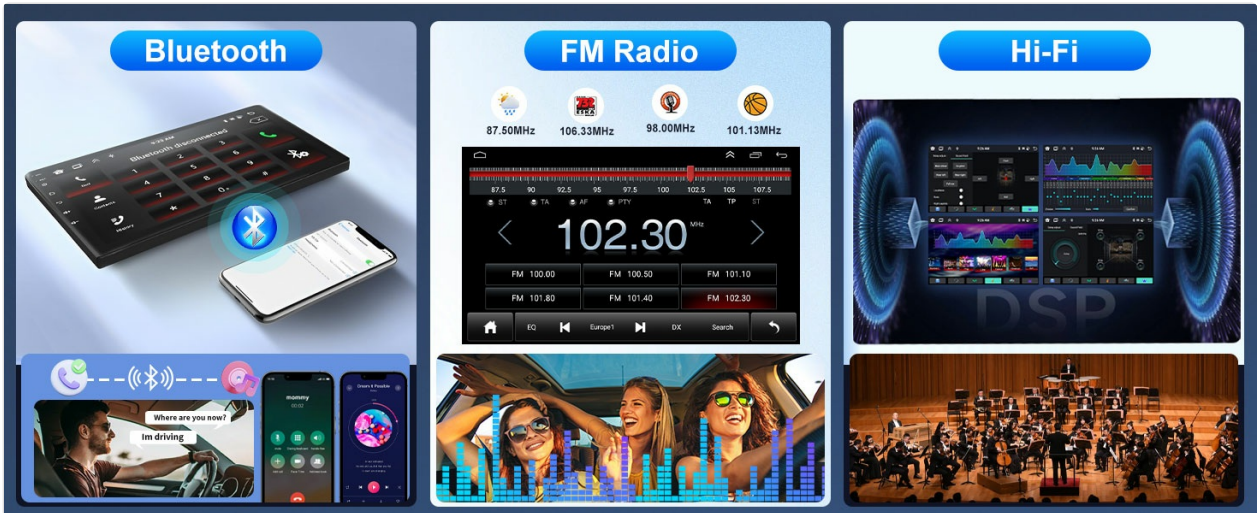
Bluetooth

Bluetooth disconnected

Where are you now?

Im driving

mommy

FM Radio

87.50MHz

106.33MHz

98.00MHz

101.13MHz

87.5 90 92.5 95 97.5 100 102.5 105 107.5

ST TA AF PTY TA TP ST

102.30 MHz

| FM 100.00 | FM 100.50 | FM 101.10 |
|---|---|---|
| FM 101.80 | FM 101.40 | FM 102.30 |

EQ Europe1 DX Search

Hi-Fi

DSP